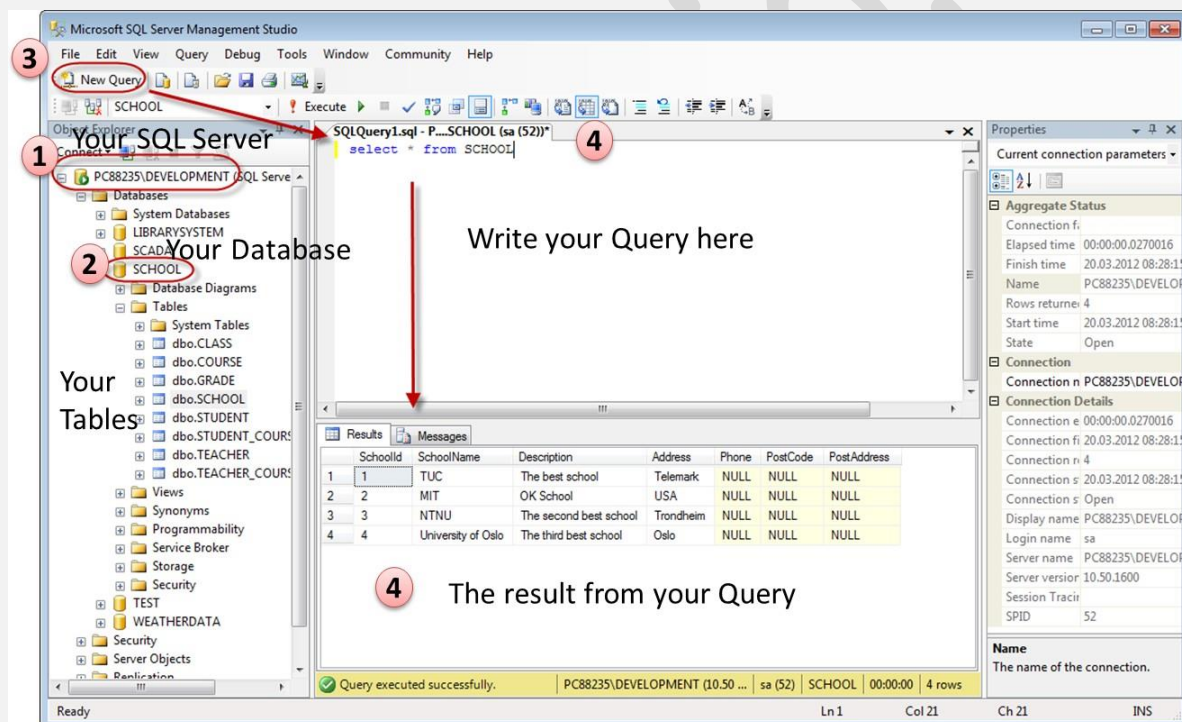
Microsoft SQL Server Management Studio

File Edit View Query Debug Tools Window Community Help

3

New Query

SCHOOL

Execute

Object Explorer

Connect

1 Your SQL Server

PC88235\DEVELOPMENT (SQL Serve

Databases

System Databases

LIBRARYSYSTEM

SCADA

2 Your Database

SCHOOL

Database Diagrams

Tables

System Tables

dbo.CLASS

dbo.COURSE

dbo.GRADE

dbo.SCHOOL

dbo.STUDENT

dbo.STUDENT_COURS

dbo.TEACHER

dbo.TEACHER_COURS

Views

Synonyms

Programmability

Service Broker

Storage

Security

TEST

WEATHERDATA

Security

Server Objects

Replication

Your Tables

SQLQuery1.sql - P....SCHOOL (sa (52))*

4

select * from SCHOOL

Write your Query here

Results Messages

| | SchoolId | SchoolName | Description | Address | Phone | PostCode | PostAddress |
|---|---|---|---|---|---|---|---|
| 1 | 1 | TUC | The best school | Telemark | NULL | NULL | NULL |
| 2 | 2 | MIT | OK School | USA | NULL | NULL | NULL |
| 3 | 3 | NTNU | The second best school | Trondheim | NULL | NULL | NULL |
| 4 | 4 | University of Oslo | The third best school | Oslo | NULL | NULL | NULL |

4 The result from your Query

Query executed successfully. | PC88235\DEVELOPMENT (10.50 ... | sa (52) | SCHOOL | 00:00:00 | 4 rows

Properties

Current connection parameters

Aggregate Status

Connection fa

Elapsed time 00:00:00.0270016

Finish time 20.03.2012 08:28:1

Name PC88235\DEVELOF

Rows returne 4

Start time 20.03.2012 08:28:1

State Open

Connection

Connection n PC88235\DEVELOF

Connection Details

Connection e 00:00:00.0270016

Connection fi 20.03.2012 08:28:1

Connection r 4

Connection s 20.03.2012 08:28:1

Connection s Open

Display name PC88235\DEVELOF

Login name sa

Server name PC88235\DEVELOF

Server versior 10.50.1600

Session Tracir

SPID 52

Name

The name of the connection.

Ready Ln 1 Col 21 Ch 21 INS